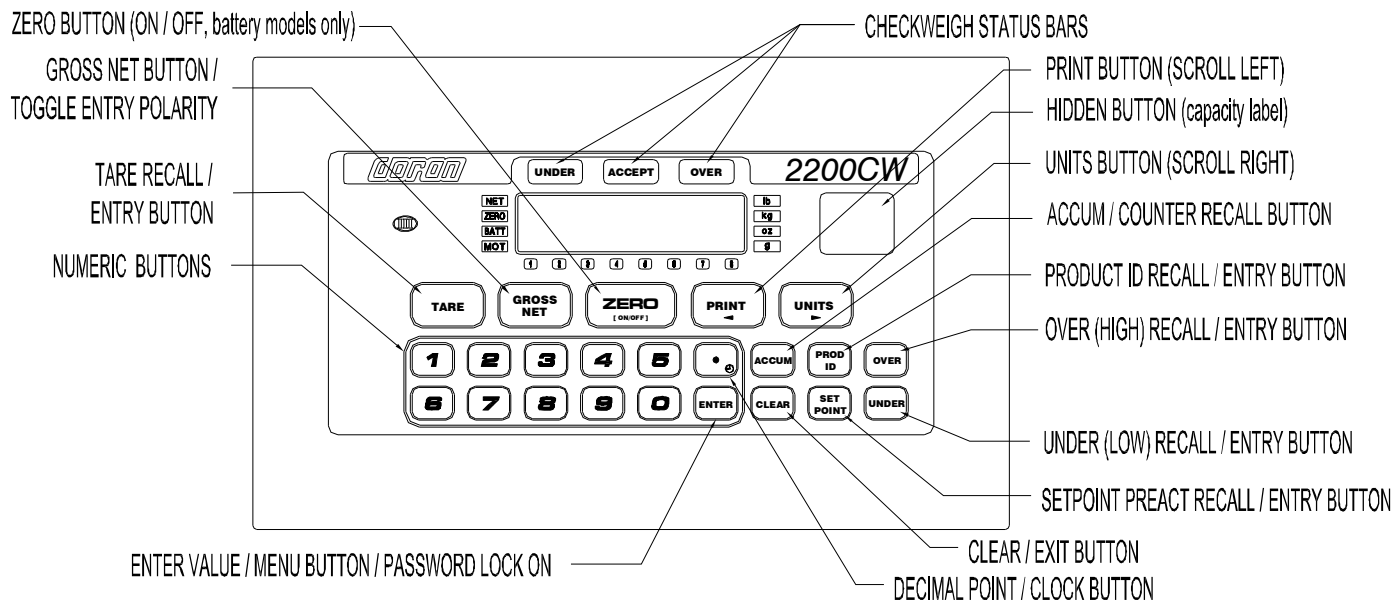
ZERO BUTTON (ON / OFF, battery models only)

CHECKWEIGH STATUS BARS

GROSS NET BUTTON / TOGGLE ENTRY POLARITY

PRINT BUTTON (SCROLL LEFT)

HIDDEN BUTTON (capacity label)

TARE RECALL / ENTRY BUTTON

UNITS BUTTON (SCROLL RIGHT)

ACCUM / COUNTER RECALL BUTTON

NUMERIC BUTTONS

PRODUCT ID RECALL / ENTRY BUTTON

OVER (HIGH) RECALL / ENTRY BUTTON

doran

UNDER ACCEPT OVER

2200CW

NET
ZERO
BATT
MOT

lb
kg
oz
g

1 2 3 4 5 6 7 8

TARE

GROSS NET

ZERO [ON/OFF]

PRINT ◄

UNITS ►

ACCUM

PROD ID

OVER

1 2 3 4 5 •

6 7 8 9 0 ENTER

CLEAR

SET POINT

UNDER

UNDER (LOW) RECALL / ENTRY BUTTON

SETPOINT PREACT RECALL / ENTRY BUTTON

CLEAR / EXIT BUTTON

ENTER VALUE / MENU BUTTON / PASSWORD LOCK ON

DECIMAL POINT / CLOCK BUTTON